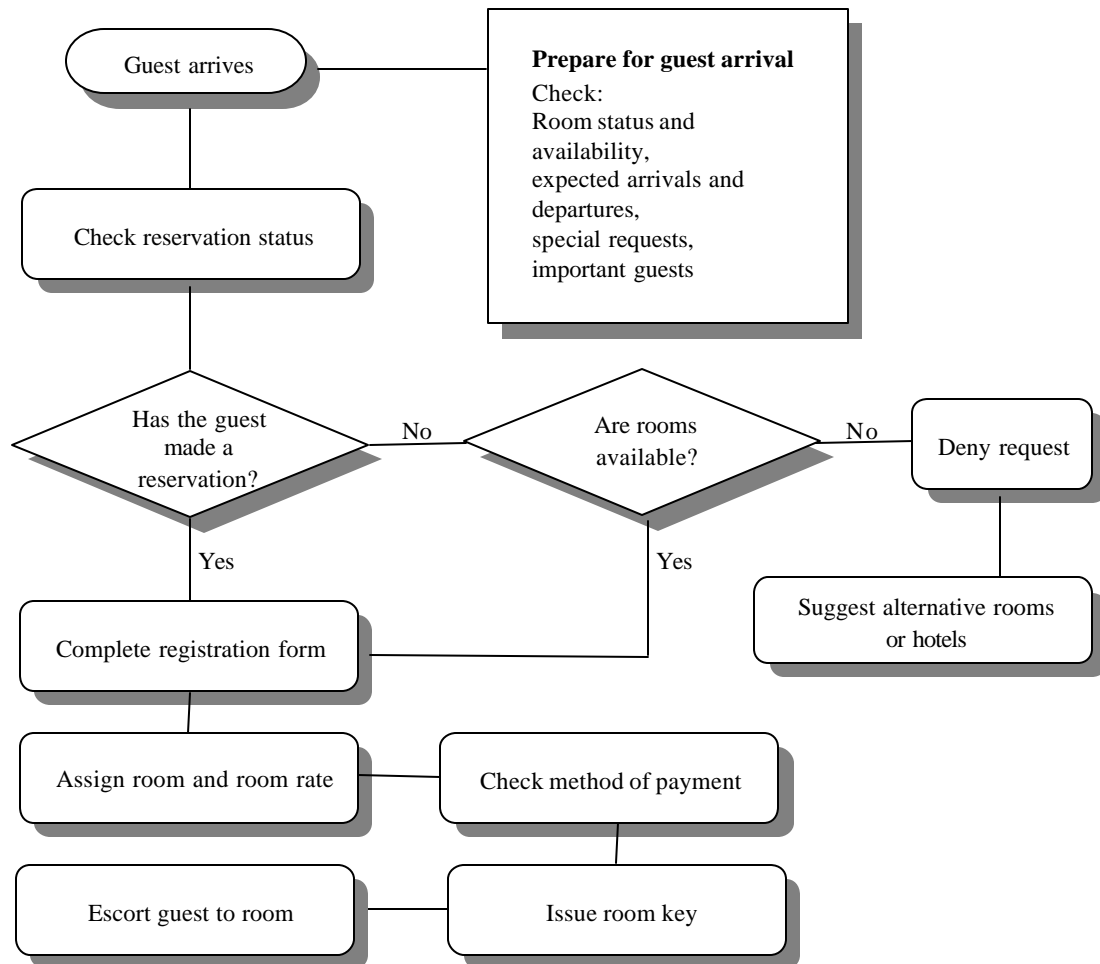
Guest arrives

Prepare for guest arrival
Check:
Room status and availability,
expected arrivals and departures,
special requests,
important guests

Check reservation status

Has the guest made a reservation?

No

Are rooms available?

No

Deny request

Yes

Yes

Suggest alternative rooms or hotels

Complete registration form

Assign room and room rate

Check method of payment

Escort guest to room

Issue room key